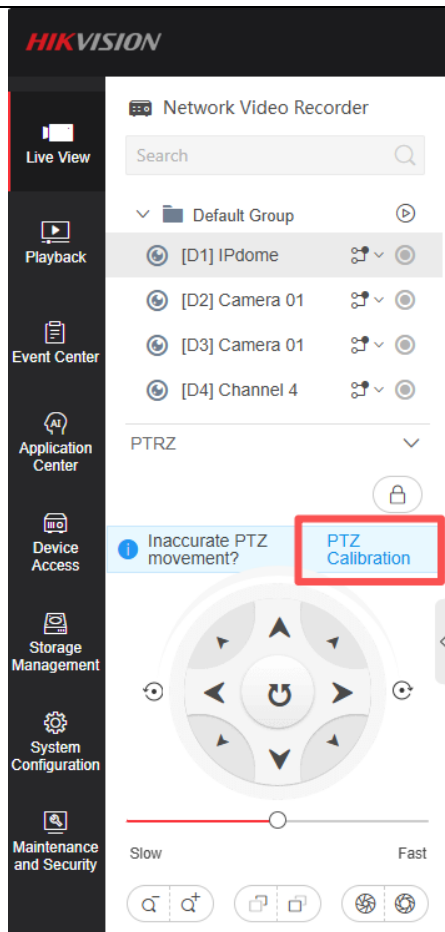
HIKVISION

Live View

Playback

Event Center

Application Center

Device Access

Storage Management

System Configuration

Maintenance and Security

Network Video Recorder

Search

Default Group

[D1] IPdome

[D2] Camera 01

[D3] Camera 01

[D4] Channel 4

PTRZ

Inaccurate PTZ movement?

PTZ Calibration

Slow

Fast